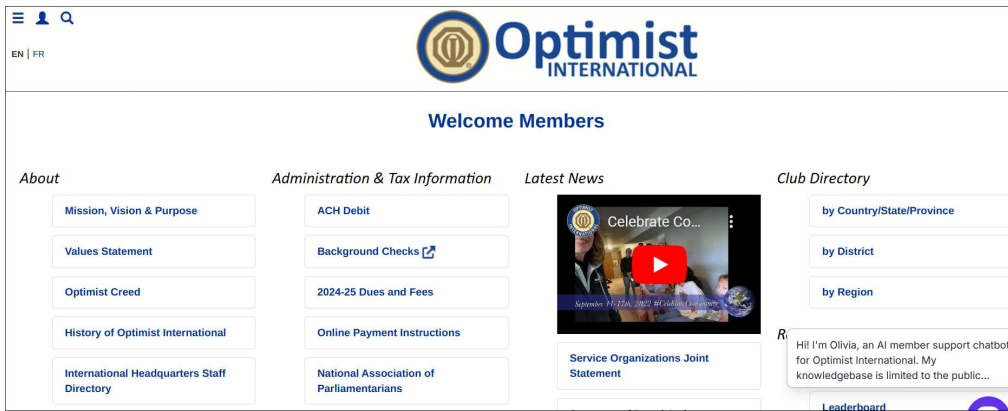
EN | FR

Optimist INTERNATIONAL

Welcome Members

About

Mission, Vision & Purpose

Values Statement

Optimist Creed

History of Optimist International

International Headquarters Staff Directory

Administration & Tax Information

ACH Debit

Background Checks

2024-25 Dues and Fees

Online Payment Instructions

National Association of Parliamentarians

Latest News

Celebrate Co...

September 11-17th, 2022 #CelebrateCommunity

Service Organizations Joint Statement

Club Directory

by Country/State/Province

by District

by Region

R

Hi! I'm Olivia, an AI member support chatbot for Optimist International. My knowledgebase is limited to the public...

Leaderboard